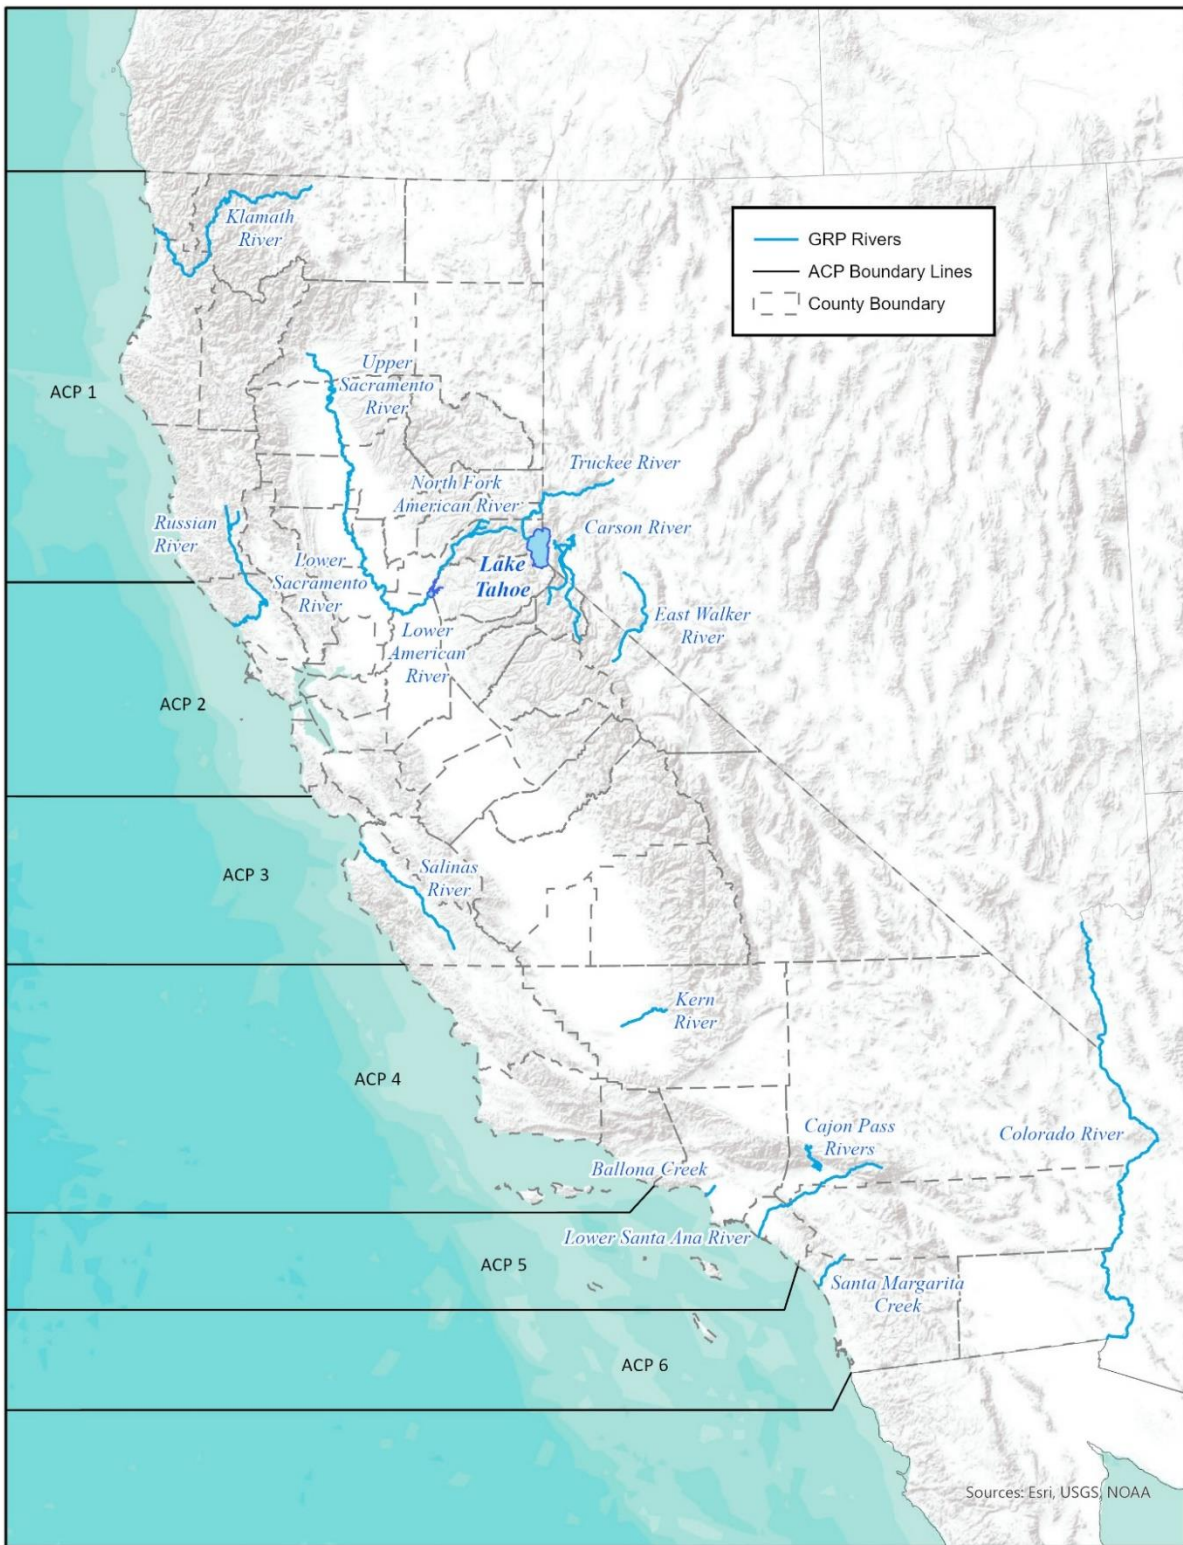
GRP Rivers
ACP Boundary Lines
County Boundary

Klamath River

ACP 1

Upper Sacramento River

Truckee River

North Fork American River

Carson River

Russian River

Lake Tahoe

Lower Sacramento River

East Walker River

Lower American River

ACP 2

ACP 3

Salinas River

Kern River

ACP 4

Cajon Pass Rivers

Colorado River

Ballona Creek

Lower Santa Ana River

ACP 5

Santa Margarita Creek

ACP 6

Sources: Esri, USGS, NOAA